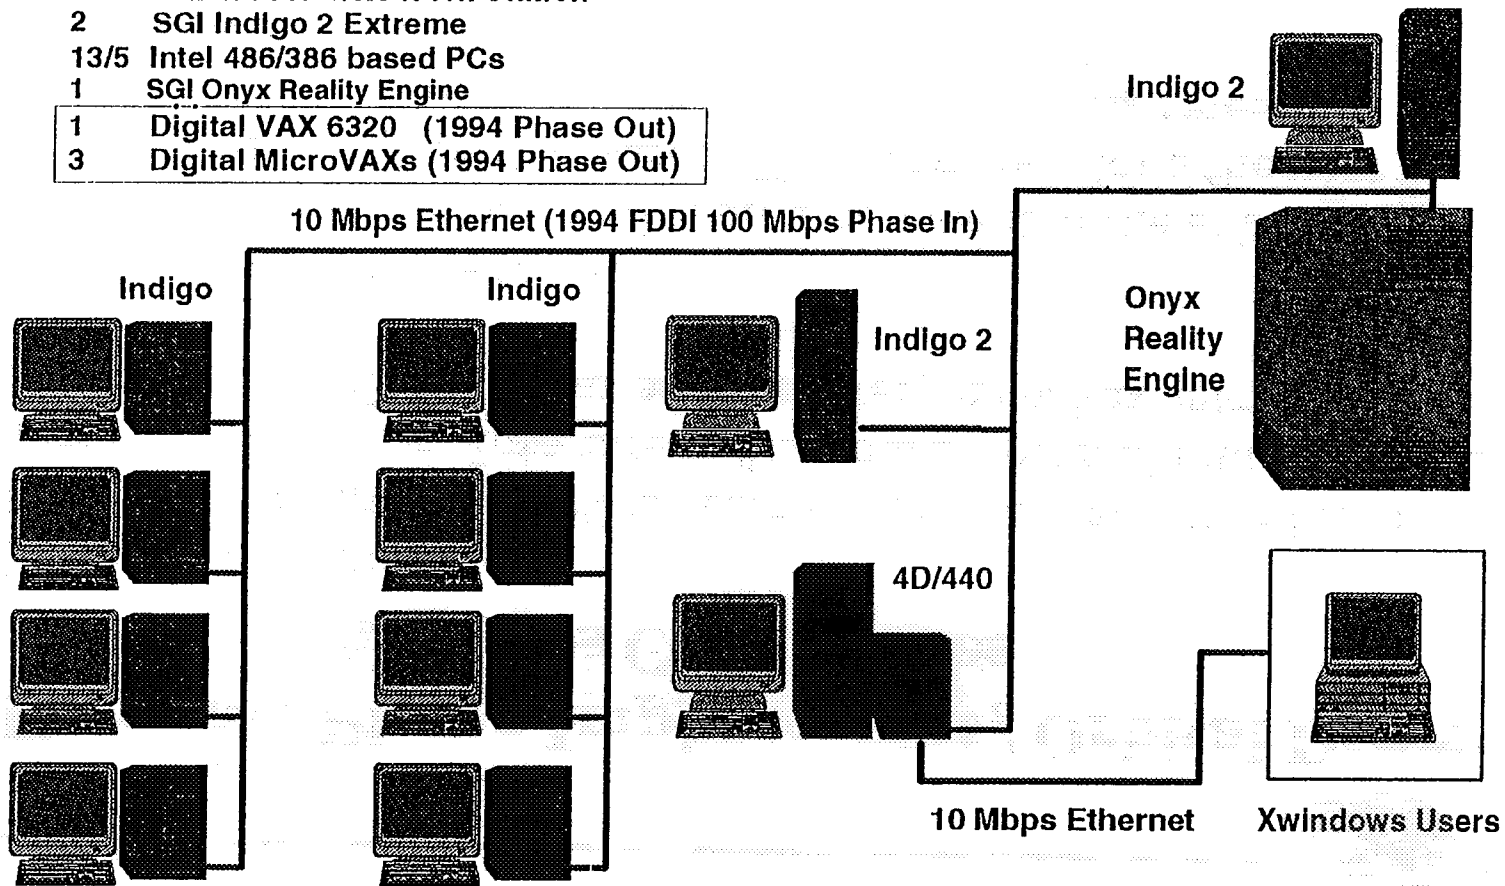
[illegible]
2 SGI Indigo 2 Extreme
13/5 Intel 486/386 based PCs
1 SGI Onyx Reality Engine
1 Digital VAX 6320 (1994 Phase Out)
3 Digital MicroVAXs (1994 Phase Out)

Indigo 2

10 Mbps Ethernet (1994 FDDI 100 Mbps Phase In)

Indigo

Indigo

Indigo 2

Onyx Reality Engine

4D/440

10 Mbps Ethernet

Xwindows Users